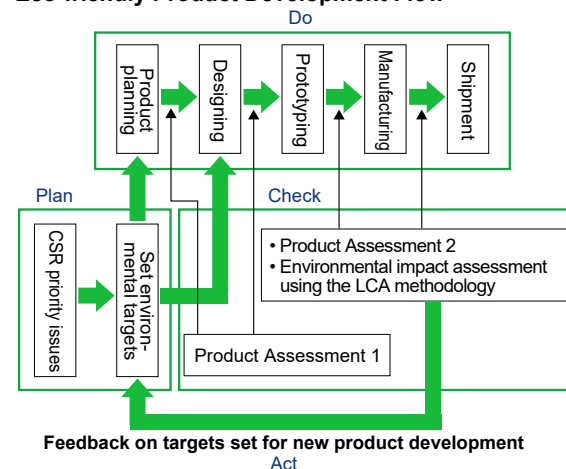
Eco-friendly Product Development Flow

Do

Product planning

Designing

Prototyping

Manufacturing

Shipment

Plan

CSR priority issues

Set environmental targets

Check

• Product Assessment 2
• Environmental impact assessment using the LCA methodology

Product Assessment 1

Feedback on targets set for new product development

Act